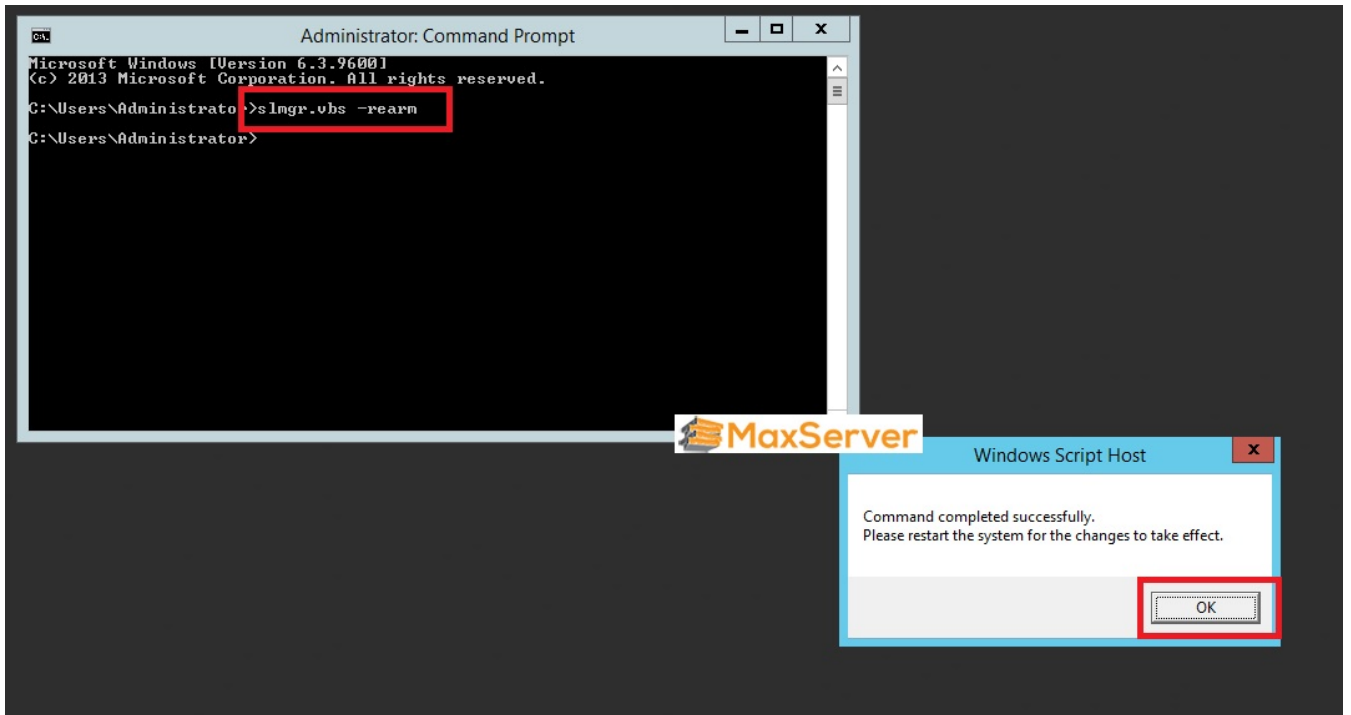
Administrator: Command Prompt

Microsoft Windows [Version 6.3.9600]
(c) 2013 Microsoft Corporation. All rights reserved.

C:\Users\Administrator>slmgr.vbs -rearm

C:\Users\Administrator>

MaxServer

Windows Script Host

Command completed successfully.
Please restart the system for the changes to take effect.

OK